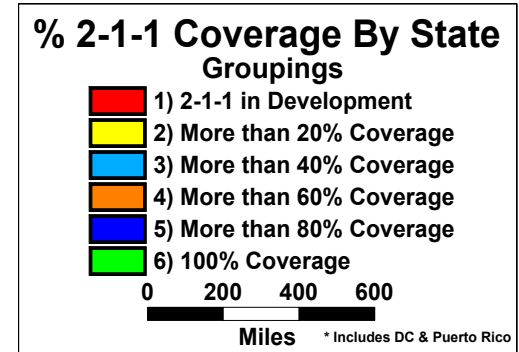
% 2-1-1 Coverage By State
Groupings

1) 2-1-1 in Development
2) More than 20% Coverage
3) More than 40% Coverage
4) More than 60% Coverage
5) More than 80% Coverage
6) 100% Coverage

0 200 400 600
Miles

* Includes DC & Puerto Rico